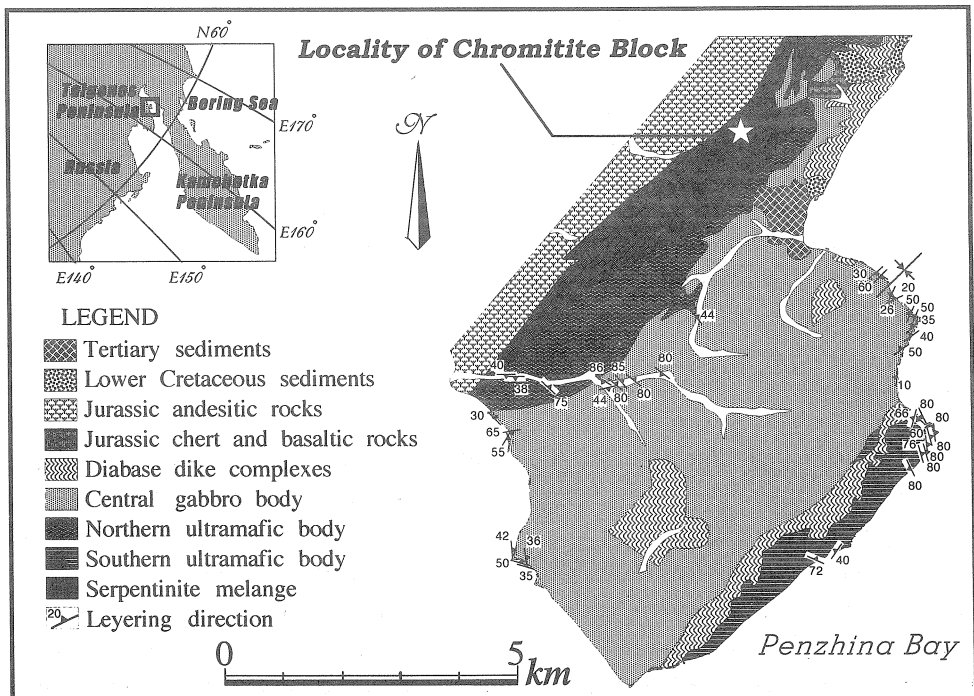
N60°

Taigonos Peninsula

Bering Sea

E170°

Russia

Kamchatka Peninsula

E160°

E140°

E150°

Locality of Chromitite Block

$\mathscr{N}$

LEGEND

Tertiary sediments

Lower Cretaceous sediments

Jurassic andesitic rocks

Jurassic chert and basaltic rocks

Diabase dike complexes

Central gabbro body

Northern ultramafic body

Southern ultramafic body

Serpentinite melange

20 Leyering direction

44

30 60 20 26 50 50 35 40 50 10

40 38 75 36 35 44 80 80 80

30 65 55

66 80 76 60 80 80 80 80

42 36 50 35

72 40

0

5 km

Penzhina Bay